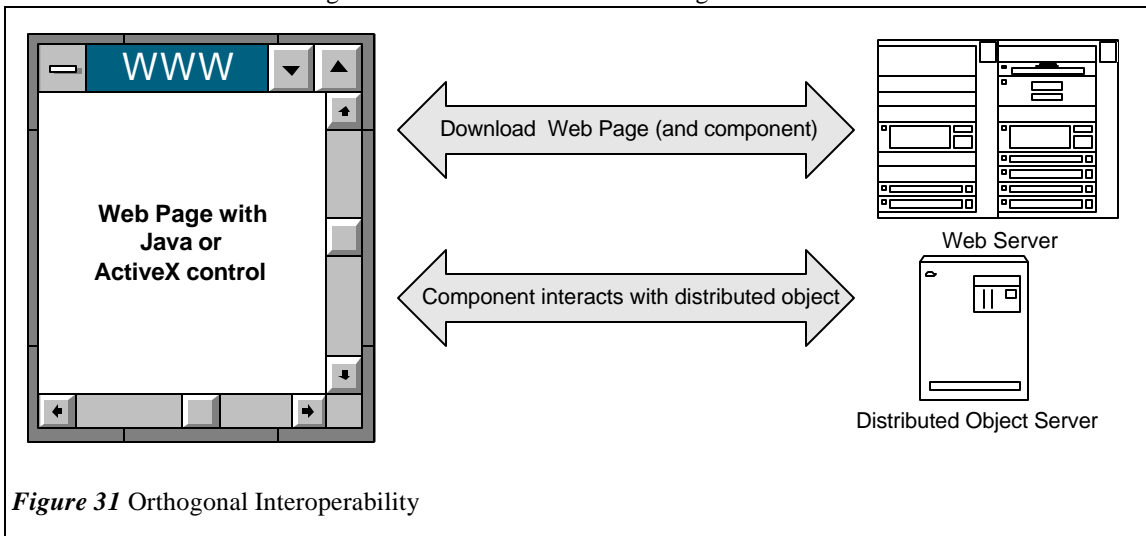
WWW

Web Page with Java or ActiveX control

Download Web Page (and component)

Web Server

Component interacts with distributed object

Distributed Object Server

*Figure 31* Orthogonal Interoperability